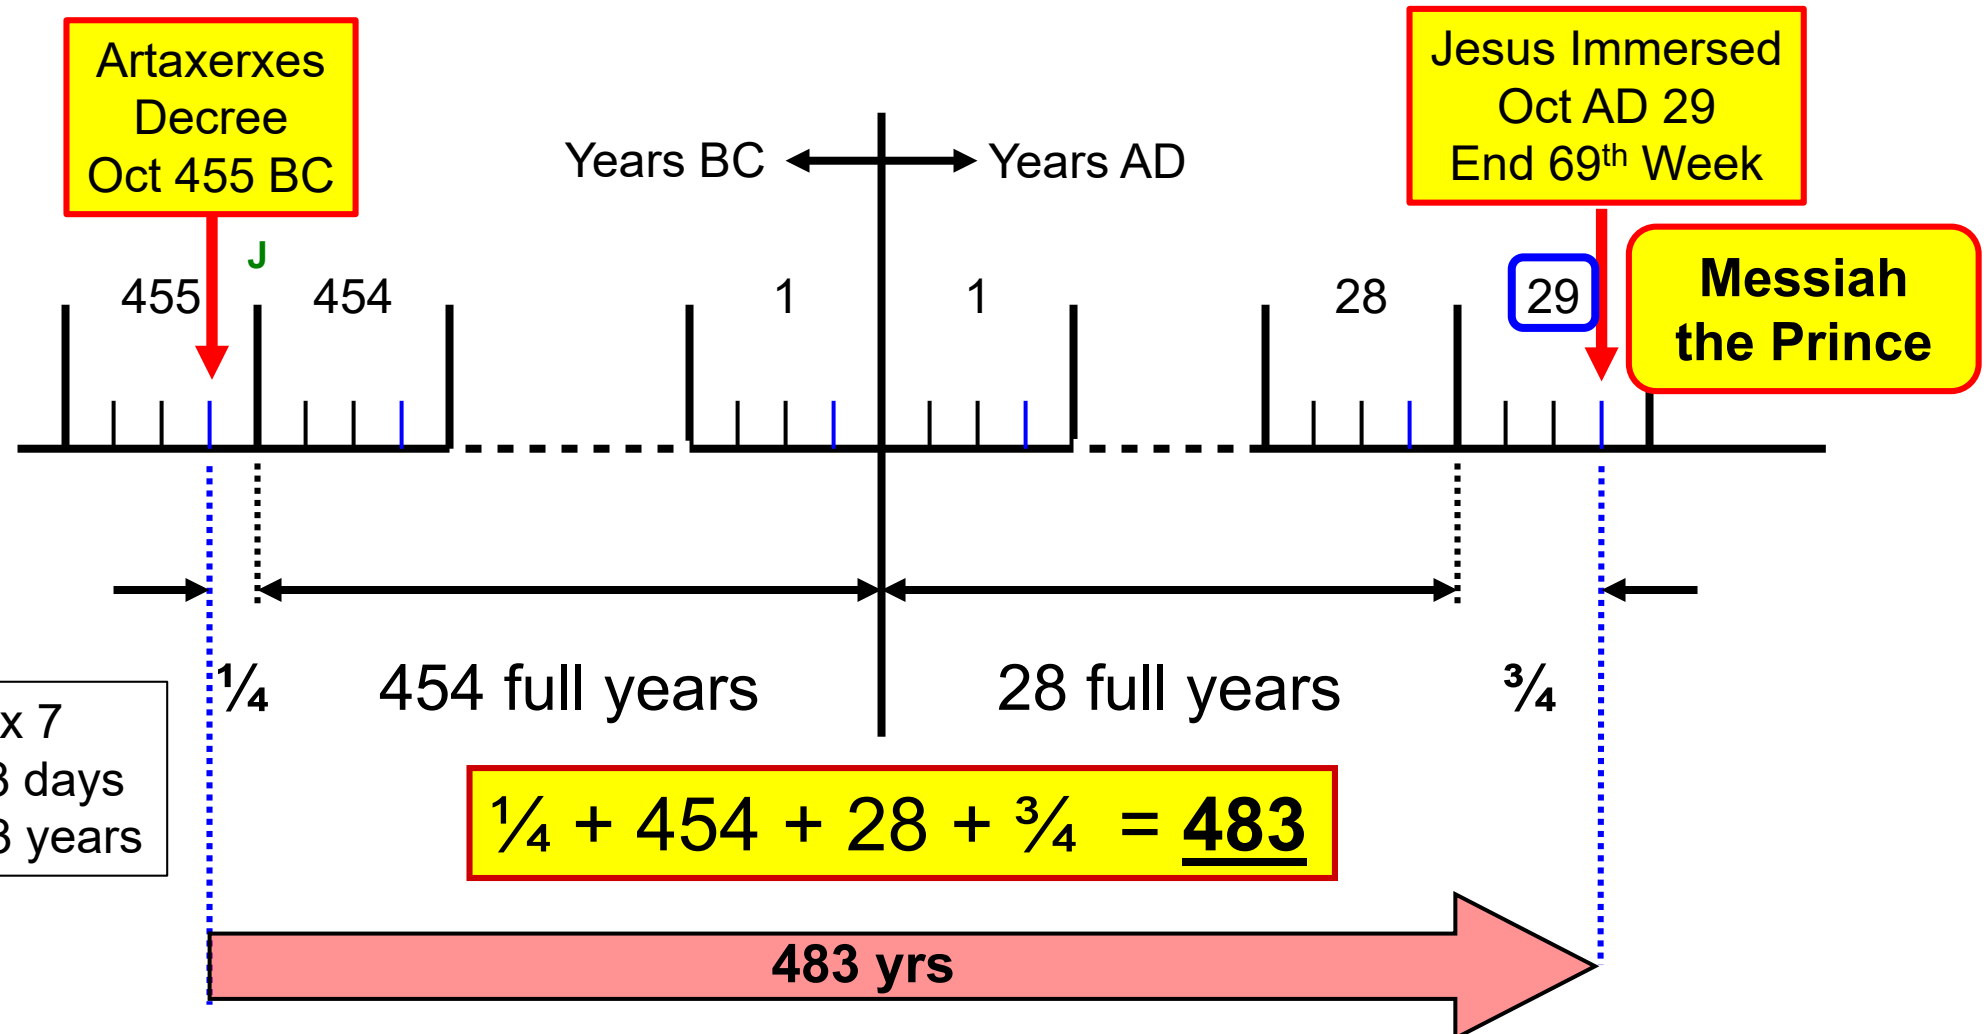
Artaxerxes Decree Oct 455 BC

Years BC

Years AD

Jesus Immersed Oct AD 29 End 69$^{th}$ Week

J

455

454

1

1

28

29

Messiah the Prince

¼

454 full years

28 full years

¾

x 7
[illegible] days
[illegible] years

¼ + 454 + 28 + ¾ = 483

483 yrs